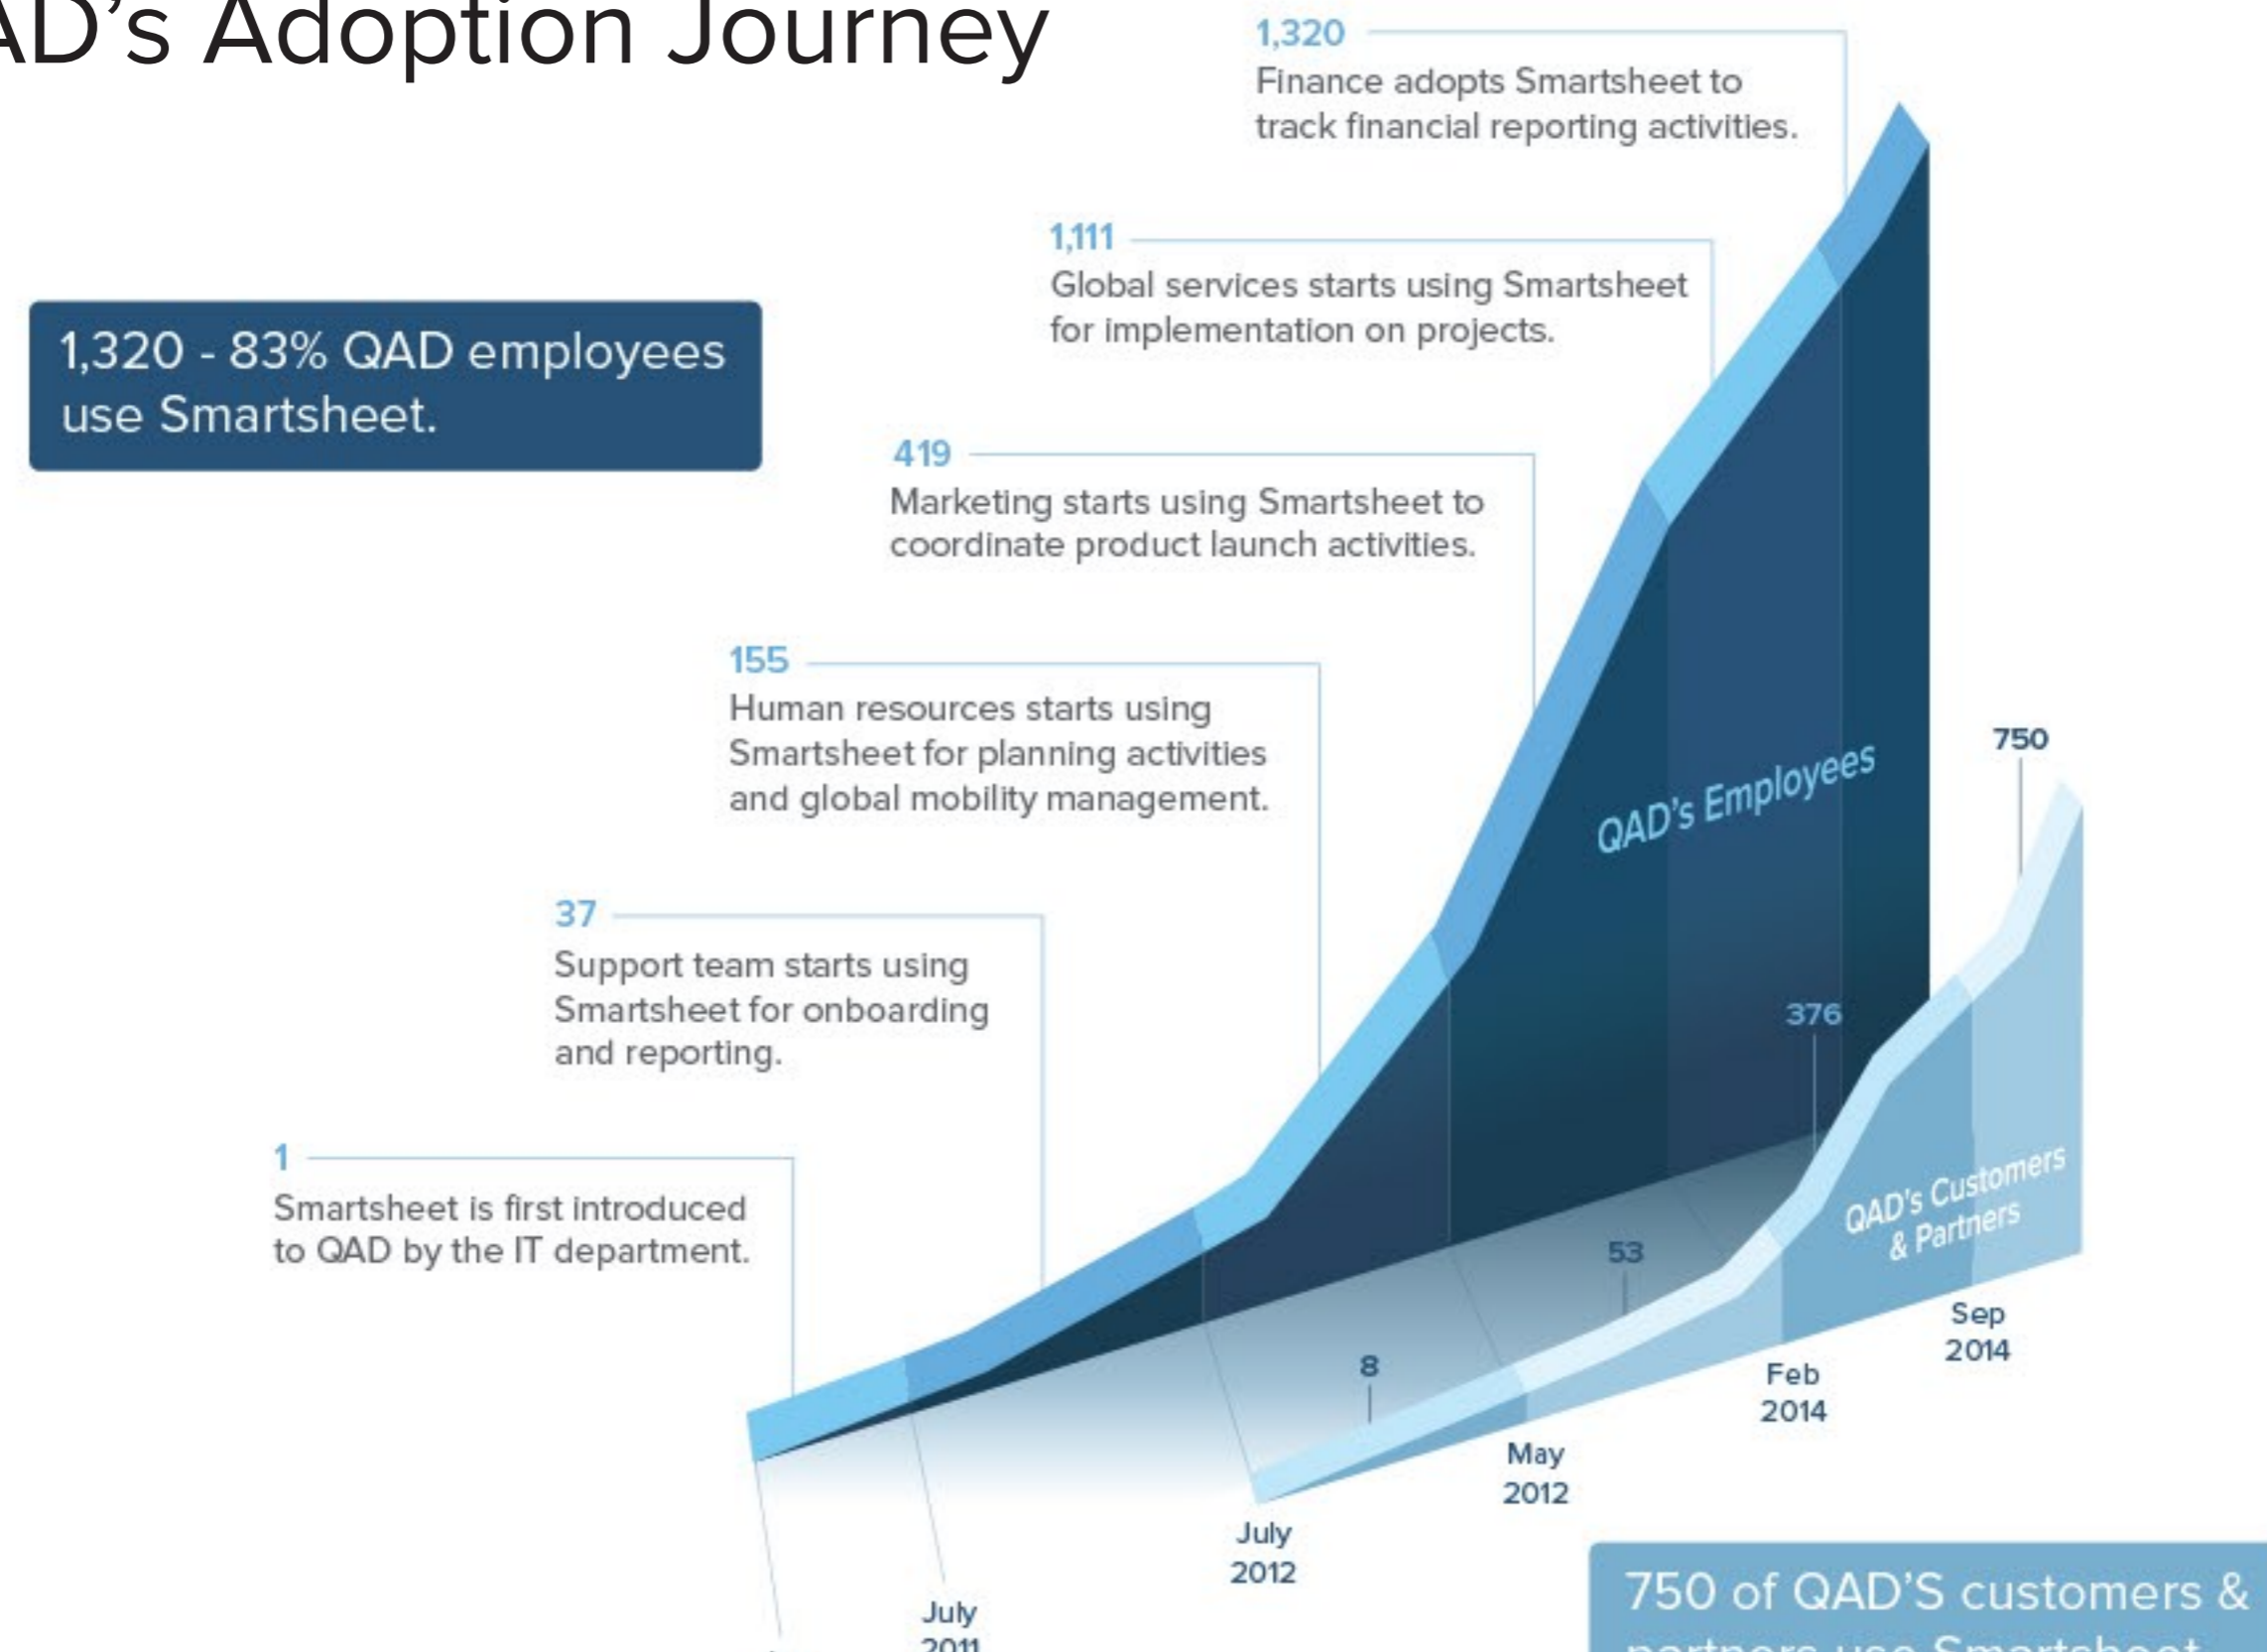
AD's Adoption Journey

1,320 - 83% QAD employees use Smartsheet.

1,320
Finance adopts Smartsheet to track financial reporting activities.

1,111
Global services starts using Smartsheet for implementation on projects.

419
Marketing starts using Smartsheet to coordinate product launch activities.

155
Human resources starts using Smartsheet for planning activities and global mobility management.

37
Support team starts using Smartsheet for onboarding and reporting.

1
Smartsheet is first introduced to QAD by the IT department.

QAD's Employees

750

376

53

8

QAD's Customers & Partners

July 2011

July 2012

May 2012

Feb 2014

Sep 2014

750 of QAD'S customers & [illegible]